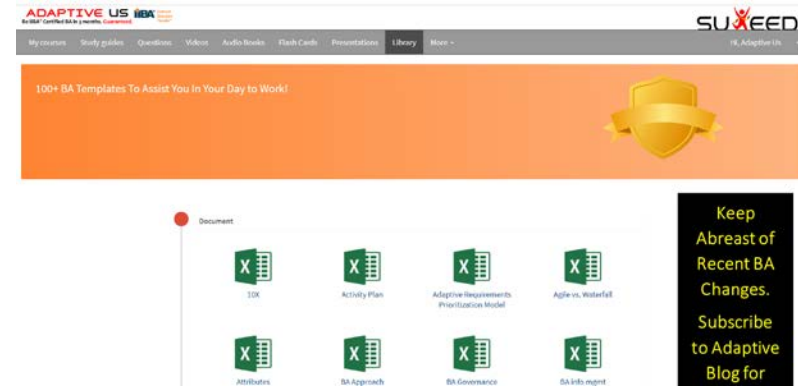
ADAPTIVE US IIBA

Be IIBA® Certified BA in 3 months. Guaranteed

SUXEED

My courses Study guides Questions Videos Audio Books Flash Cards Presentations Library More

Hi, Adaptive Us

100+ BA Templates To Assist You In Your Day to Work!

Document

10X

Activity Plan

Adaptive Requirements Prioritization Model

Agile vs. Waterfall

Attributes

BA Approach

BA Governance

BA Info mgmt

Keep Abreast of Recent BA Changes.

Subscribe to Adaptive Blog for